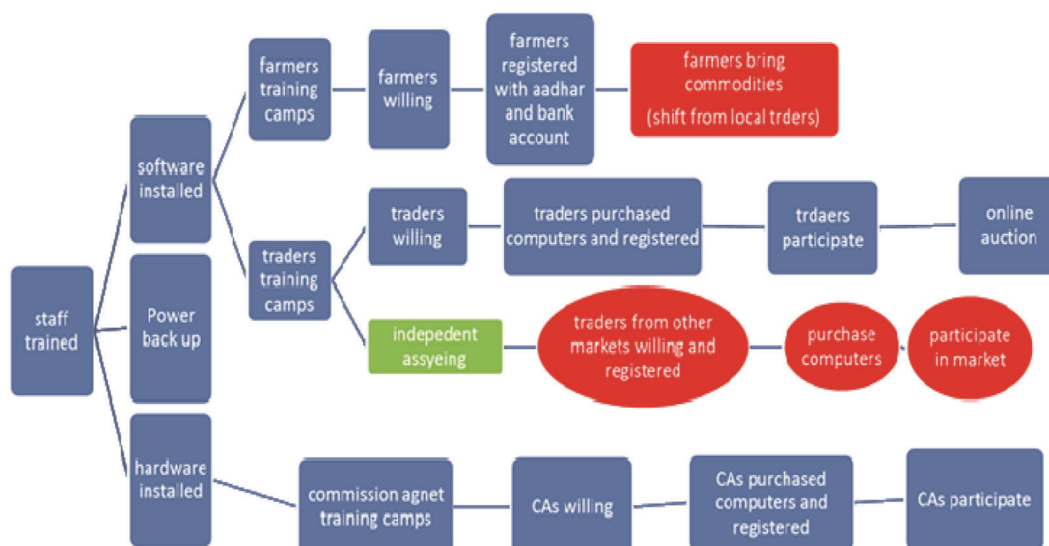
staff trained

software installed

Power back up

hardware installed

farmers training camps

farmers willing

farmers registered with aadhar and bank account

farmers bring commodities (shift from local trders)

traders training camps

traders willing

traders purchased computers and registered

trdaers participate

online auction

indepedent assyeing

traders from other markets willing and registered

purchase computers

participate in market

commission agnet training camps

CAs willing

CAs purchased computers and registered

CAs participate